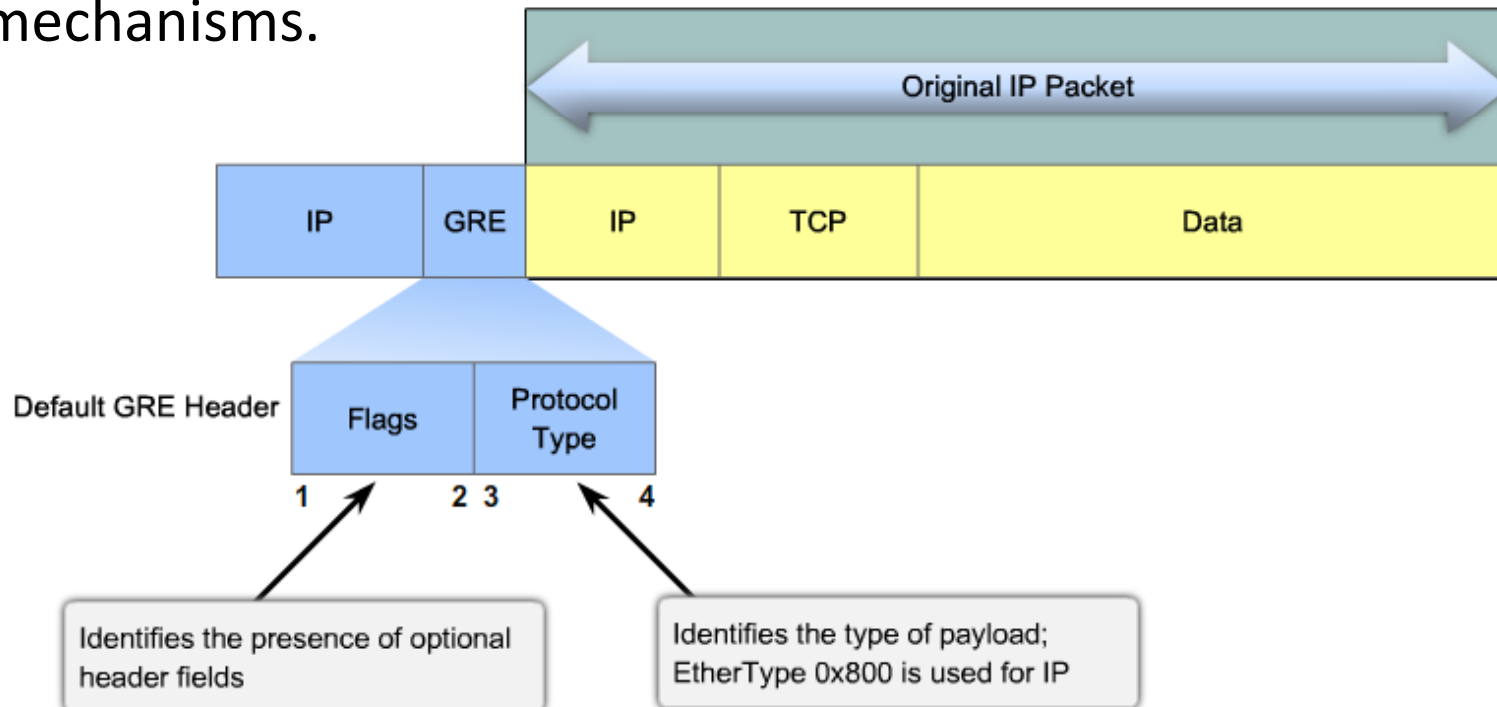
mechanisms.

Original IP Packet

| IP | GRE | IP | TCP | Data |
|---|---|---|---|---|

Default GRE Header

| Flags | Protocol Type |
|---|---|

1 2 3 4

Identifies the presence of optional header fields

Identifies the type of payload; EtherType 0x800 is used for IP